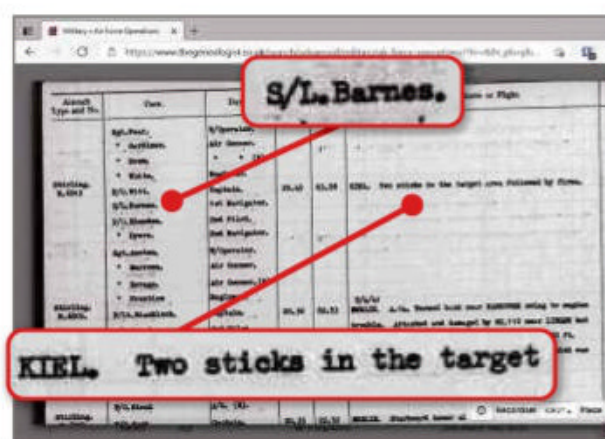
Military + Air Force Operations

https://www.thegenealogist.co.uk/search/advanced/military/raf-force-operations/?t=ttb&...

S/L.Barnes.

Aircraft Type and No.

Crew.

Stirling. N.6013

Sgt.Pear.
" Griffiths.
" Dean.
" White.
S/L.Barnes.
S/L.Rhodes.
" Spears.

Sgt.Austen.
" Warren.
" Brough.
" Practice

Stirling. N.6020

P/O.Blacklock.

Stirling.

S/L.Steel

W/Operator.
Air Gunner.
Engineer.
Captain.
1st Navigator.
2nd Pilot.
2nd Navigator.

W/Operator.
Air Gunner.
Air Gunner.
Engineer.
Captain.

22.40
02.35

KIEL. Two sticks in the target area followed by fires.

KIEL. Two sticks in the target